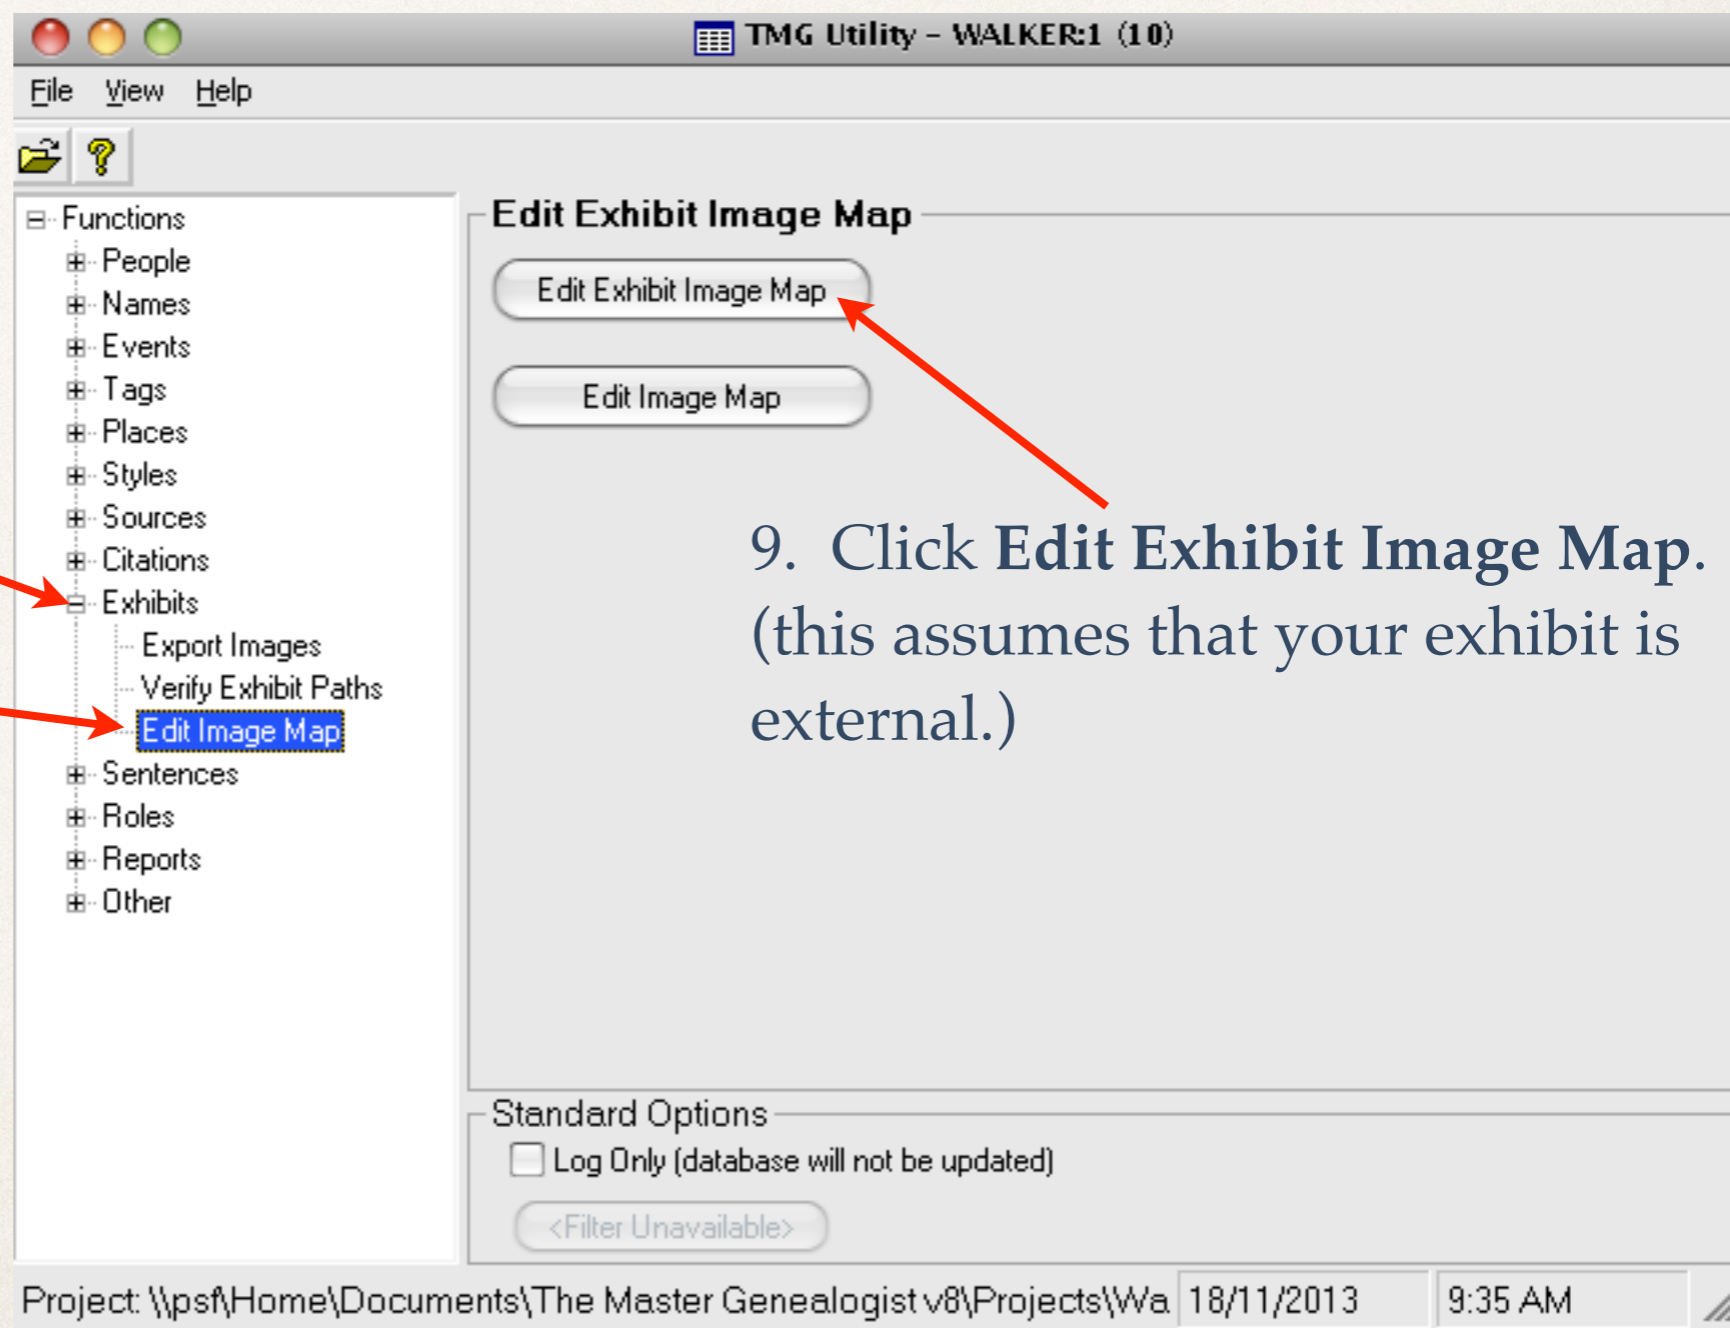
TMG Utility - WALKER:1 (10)

File View Help

Functions
People
Names
Events
Tags
Places
Styles
Sources
Citations
Exhibits
Export Images
Verify Exhibit Paths
Edit Image Map
Sentences
Roles
Reports
Other

Edit Exhibit Image Map

Edit Exhibit Image Map

Edit Image Map

9. Click **Edit Exhibit Image Map**. (this assumes that your exhibit is external.)

Standard Options

Log Only (database will not be updated)

<Filter Unavailable>

Project: \\psf\Home\Documents\The Master Genealogist v8\Projects\Wa 18/11/2013 9:35 AM